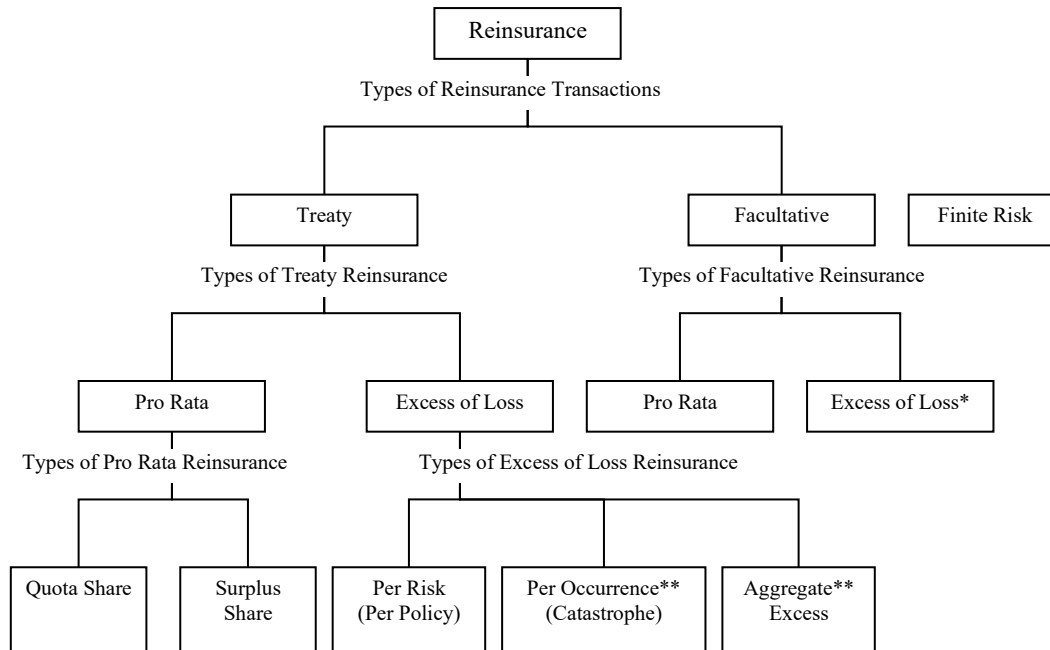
Reinsurance

Types of Reinsurance Transactions

Treaty

Facultative

Finite Risk

Types of Treaty Reinsurance

Types of Facultative Reinsurance

Pro Rata

Excess of Loss

Pro Rata

Excess of Loss*

Types of Pro Rata Reinsurance

Types of Excess of Loss Reinsurance

Quota Share

Surplus Share

Per Risk (Per Policy)

Per Occurrence** (Catastrophe)

Aggregate** Excess